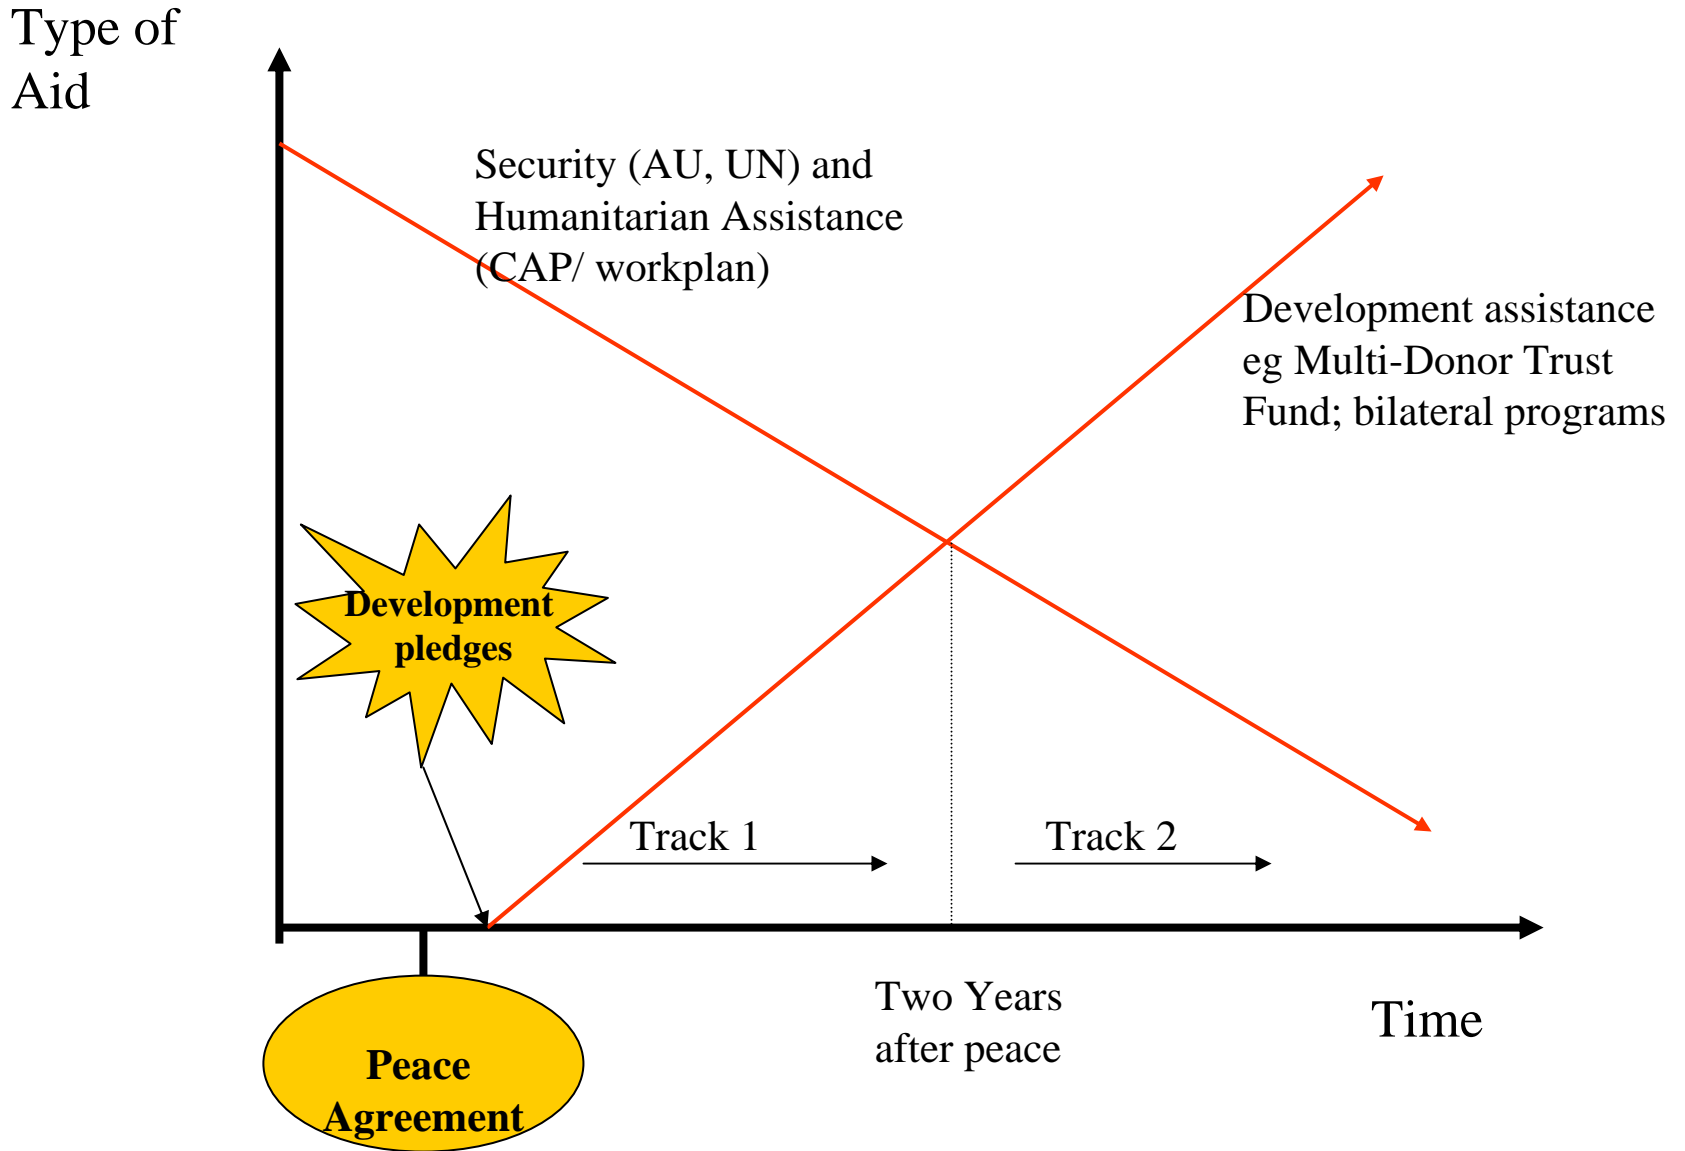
Type of Aid

Security (AU, UN) and Humanitarian Assistance (CAP/ workplan)

Development assistance eg Multi-Donor Trust Fund; bilateral programs

Development pledges

Track 1

Track 2

Peace Agreement

Two Years after peace

Time